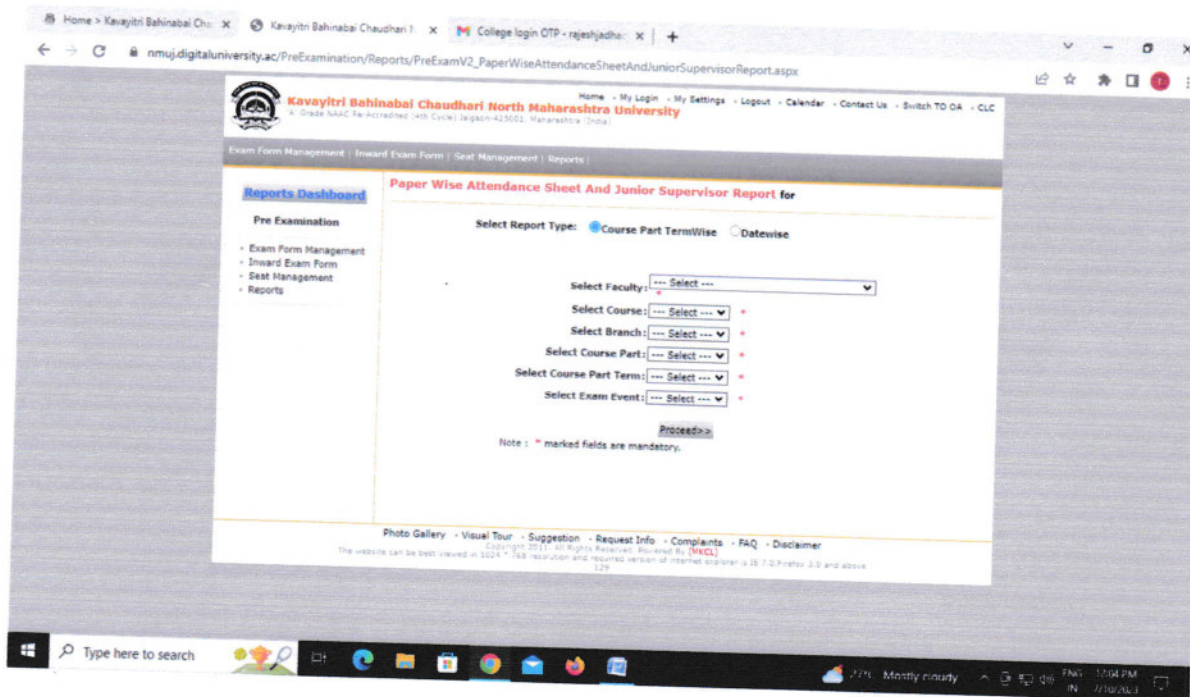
Home > Kavayitri Bahinabai Cha ×
Kavayitri Bahinabai Chaudhari N ×
College login OTP - rajeshjadha ×
+

nmuj.digitaluniversity.ac/PreExamination/Reports/PreExamV2_PaperWiseAttendanceSheetAndJuniorSupervisorReport.aspx

Home - My Login - My Settings - Logout - Calendar - Contact Us - Switch TO OA - CLC

Kavayitri Bahinabai Chaudhari North Maharashtra University
'A' Grade NAAC Re-Accredited (4th Cycle) Jalgaon-425001, Maharashtra (India)

Exam Form Management | Inward Exam Form | Seat Management | Reports |

Reports Dashboard

Pre Examination

- Exam Form Management
- Inward Exam Form
- Seat Management
- Reports

Paper Wise Attendance Sheet And Junior Supervisor Report for

Select Report Type: Course Part TermWise Datewise

Select Faculty: --- Select --- *
Select Course: --- Select --- *
Select Branch: --- Select --- *
Select Course Part: --- Select --- *
Select Course Part Term: --- Select --- *
Select Exam Event: --- Select --- *

Proceed>>

Note : * marked fields are mandatory.

Photo Gallery - Visual Tour - Suggestion - Request Info - Complaints - FAQ - Disclaimer
Copyright 2011. All Rights Reserved. Powered By [MKCL]
The website can be best viewed in 1024 * 768 resolution and required version of internet explorer is IE 7.0,Firefox 3.0 and above.
129

Type here to search

27°C Mostly cloudy ENG IN 12:04 PM 7/10/2023